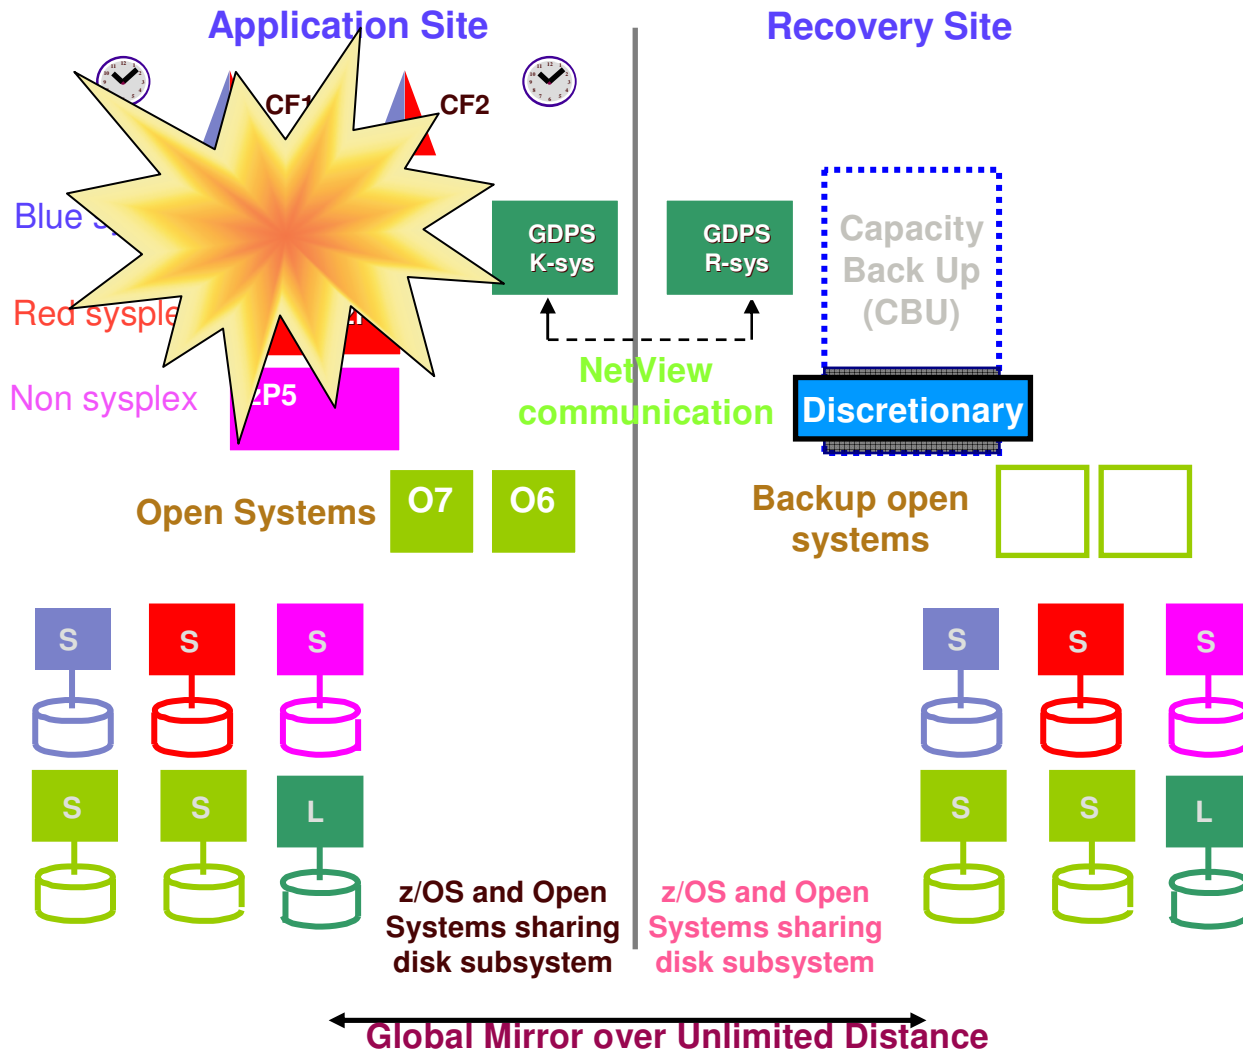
Application Site

Recovery Site

CF1

CF2

Blue s

Red sysple

Non sysplex

zP5

GDPS K-sys

GDPS R-sys

NetView communication

Capacity Back Up (CBU)

Discretionary

Open Systems

O7

O6

Backup open systems

S

S

S

S

S

S

S

S

L

S

S

L

z/OS and Open Systems sharing disk subsystem

z/OS and Open Systems sharing disk subsystem

Global Mirror over Unlimited Distance